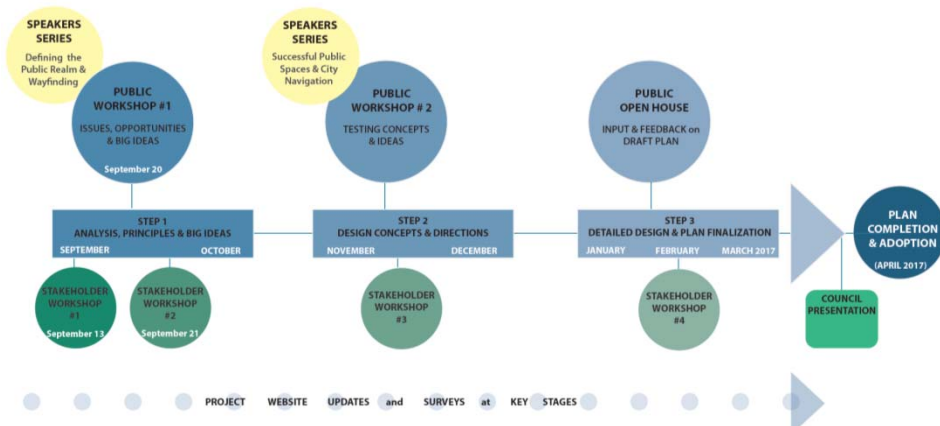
SPEAKERS SERIES
Defining the Public Realm & Wayfinding

PUBLIC WORKSHOP #1
ISSUES, OPPORTUNITIES & BIG IDEAS
September 20

SPEAKERS SERIES
Successful Public Spaces & City Navigation

PUBLIC WORKSHOP # 2
TESTING CONCEPTS & IDEAS

PUBLIC OPEN HOUSE
INPUT & FEEDBACK on DRAFT PLAN

STEP 1
ANALYSIS, PRINCIPLES & BIG IDEAS
SEPTEMBER OCTOBER

STEP 2
DESIGN CONCEPTS & DIRECTIONS
NOVEMBER DECEMBER

STEP 3
DETAILED DESIGN & PLAN FINALIZATION
JANUARY FEBRUARY MARCH 2017

PLAN COMPLETION & ADOPTION
(APRIL 2017)

STAKEHOLDER WORKSHOP #1
September 13

STAKEHOLDER WORKSHOP #2
September 21

STAKEHOLDER WORKSHOP #3

STAKEHOLDER WORKSHOP #4

COUNCIL PRESENTATION

PROJECT WEBSITE UPDATES and SURVEYS at KEY STAGES